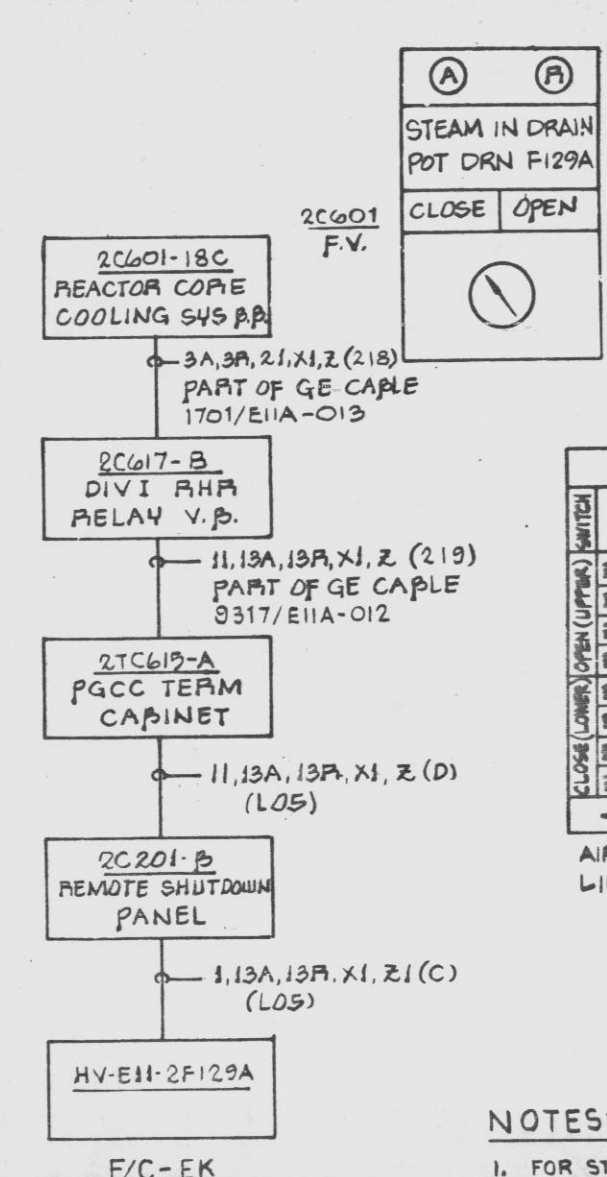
Ⓐ Ⓡ
STEAM IN DRAIN
POT DRN F129A
CLOSE OPEN

2C601
F.V.

2C601-18C
REACTOR CORE
COOLING SYS B.B.

3A, 3R, 21, X1, Z (218)
PART OF GE CABLE
1701/E11A-013

2C617-B
DIV I RHR
RELAY V.B.

11, 13A, 13R, X1, Z (219)
PART OF GE CABLE
9317/E11A-012

2TC613-A
PGCC TERM
CABINET

11, 13A, 13R, X1, Z (D)
(L05)

2C201-B
REMOTE SHUTDOWN
PANEL

1, 13A, 13R, X1, Z1 (C)
(L05)

HV-E11-2F129A

E/C-EK

SWITCH
OPEN (UPPER)
CLOSE (LOWER)

AI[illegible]
LI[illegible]

NOTES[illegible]
1. FOR ST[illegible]